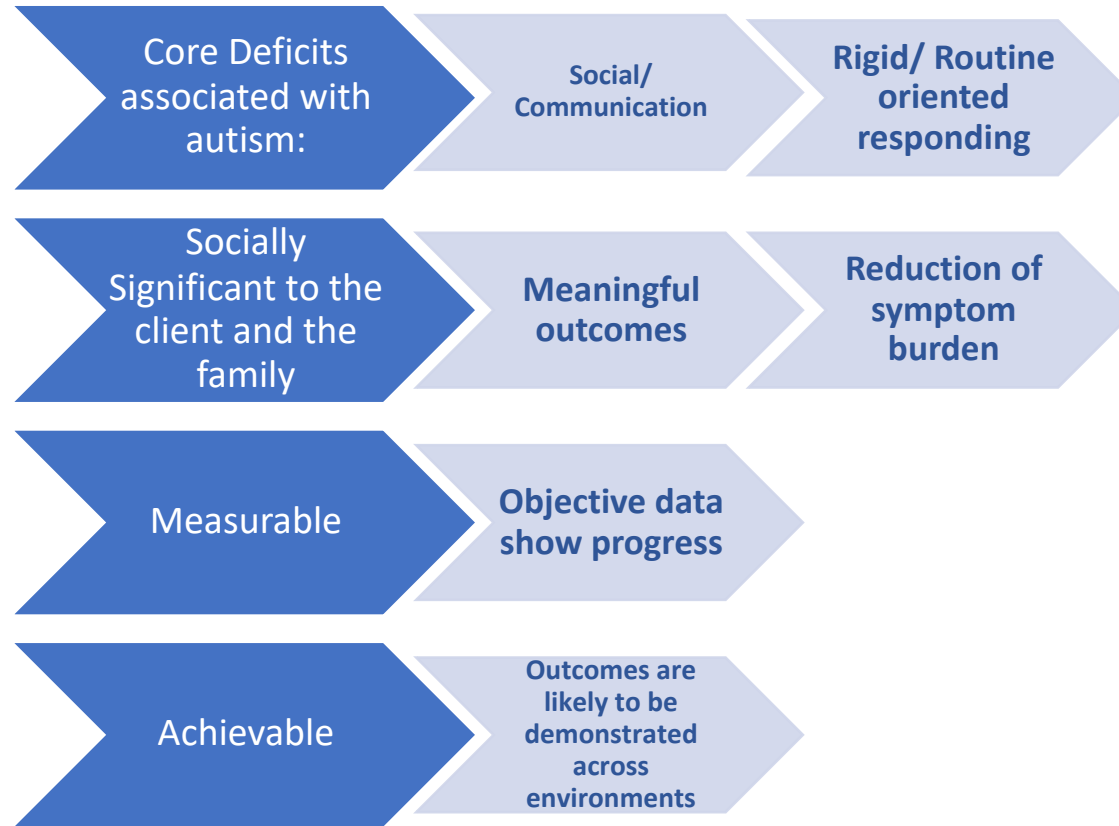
Core Deficits associated with autism:

Social/ Communication

Rigid/ Routine oriented responding

Socially Significant to the client and the family

Meaningful outcomes

Reduction of symptom burden

Measurable

Objective data show progress

Achievable

Outcomes are likely to be demonstrated across environments